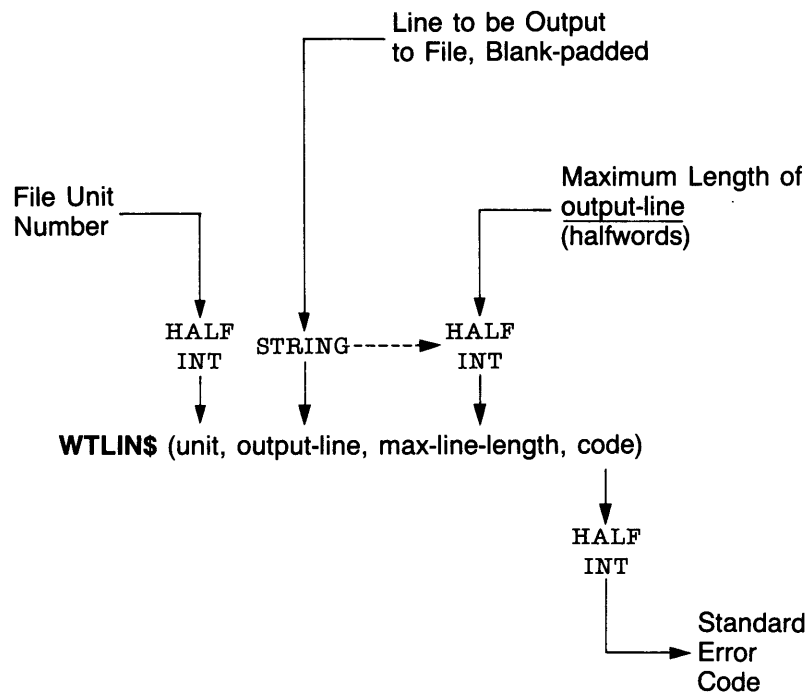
Line to be Output to File, Blank-padded

File Unit Number

Maximum Length of output-line (halfwords)

HALF INT

STRING

HALF INT

WTLIN$ (unit, output-line, max-line-length, code)

HALF INT

Standard Error Code